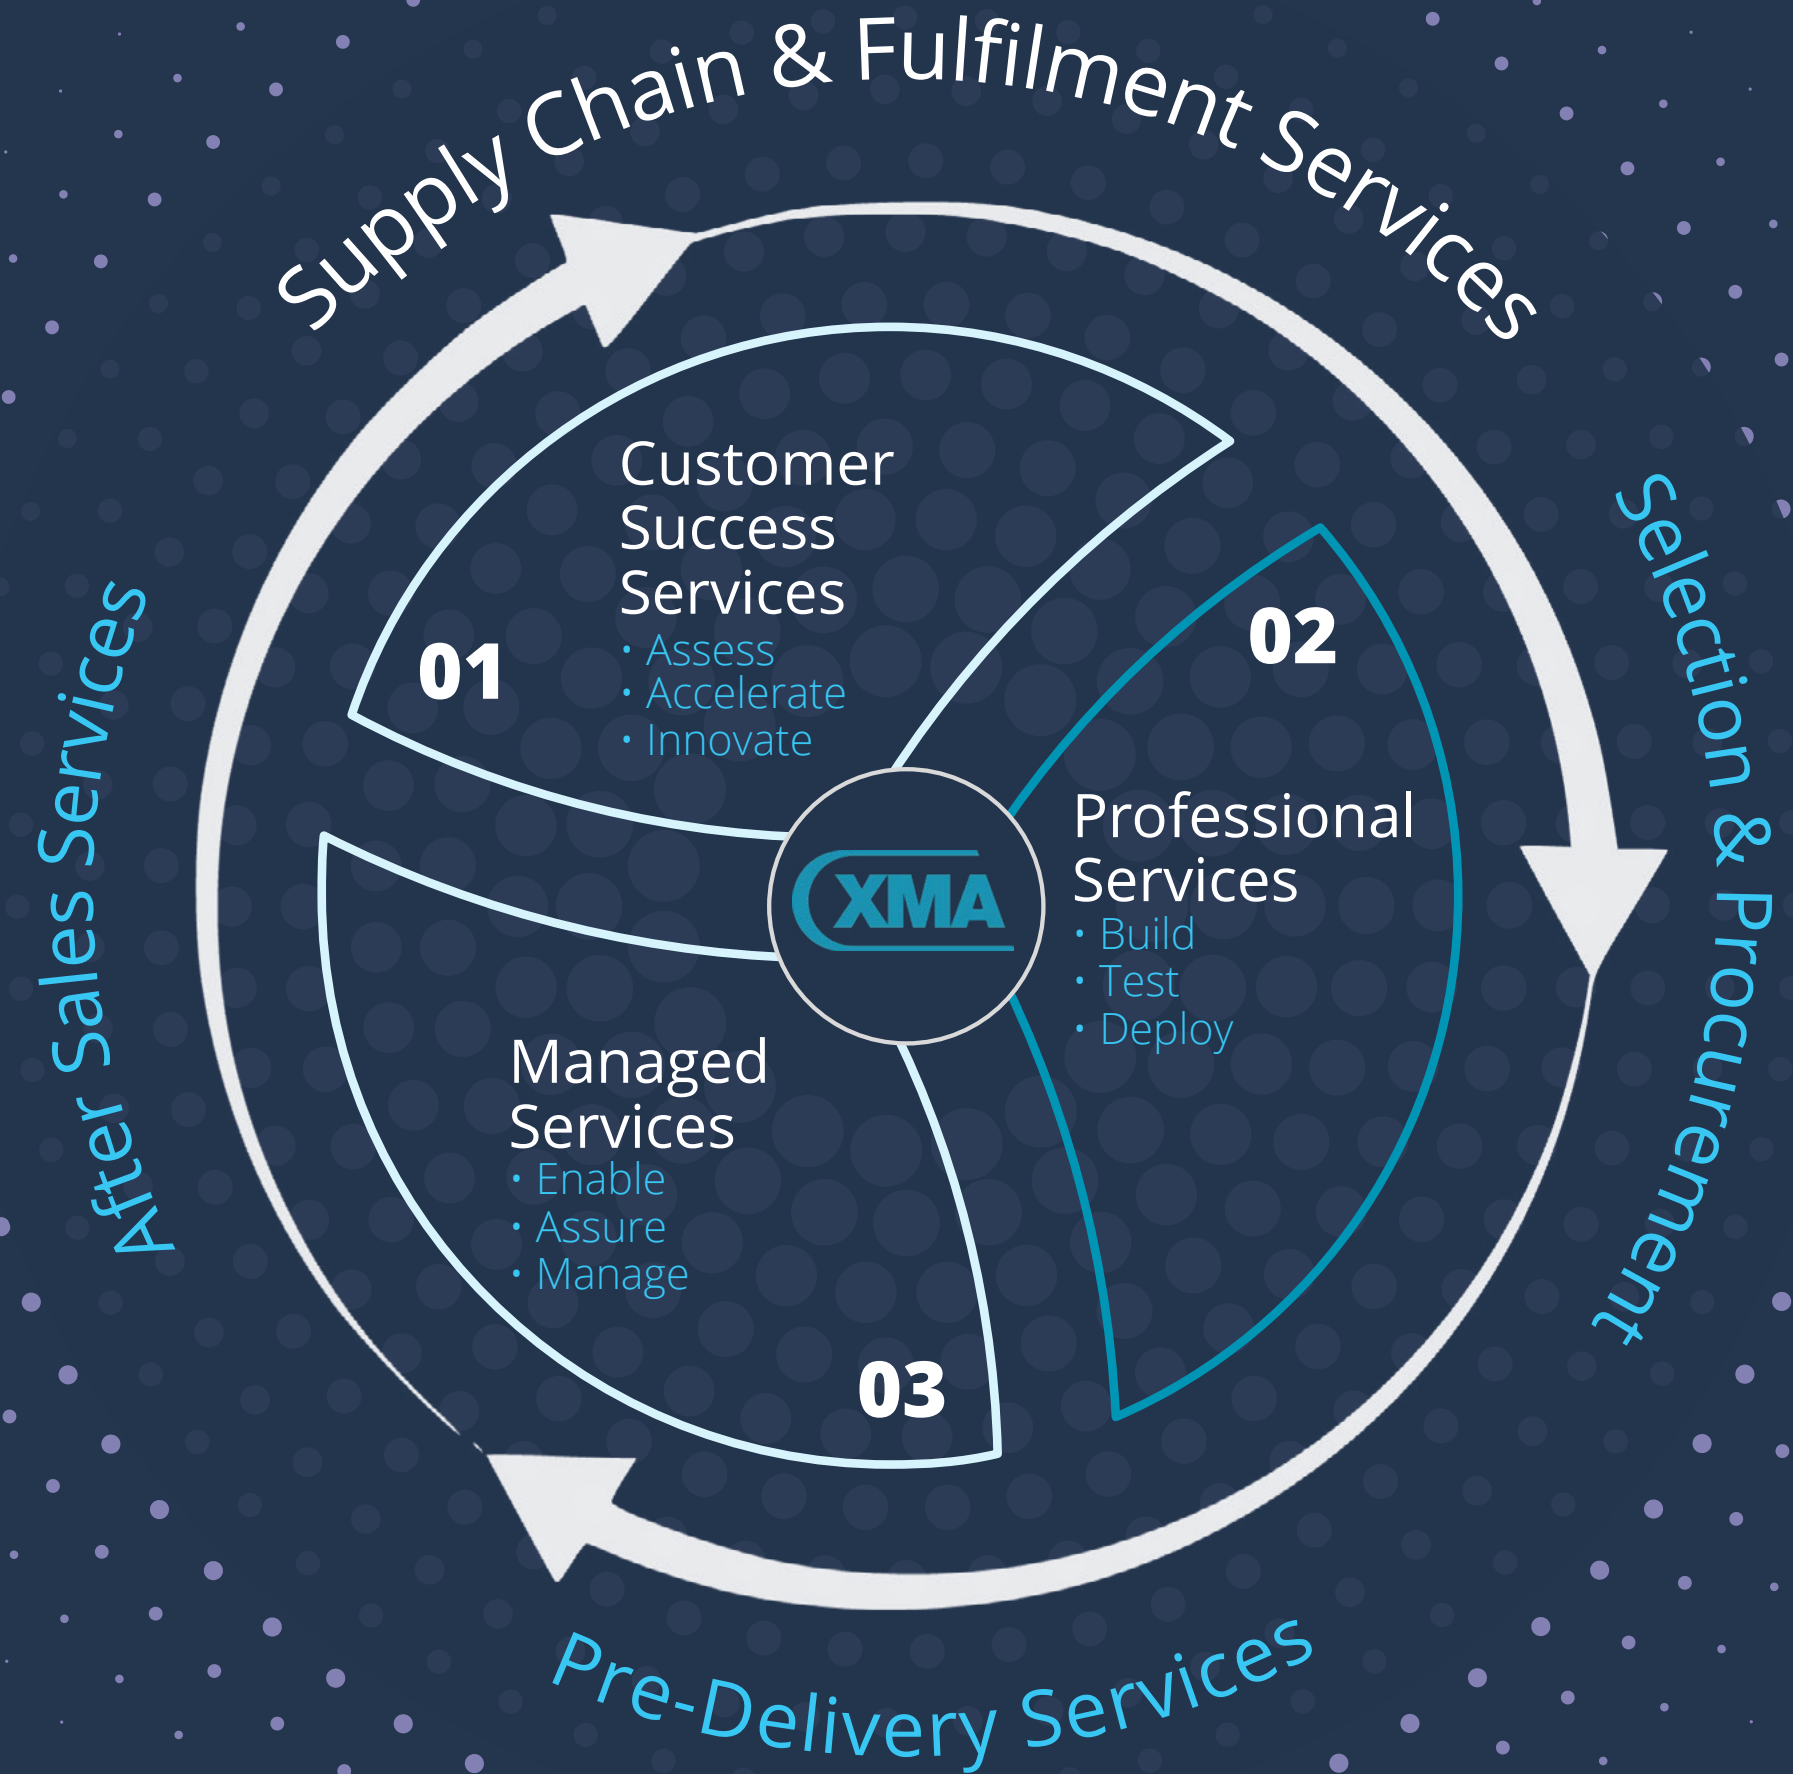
Supply Chain & Fulfilment Services

Selection & Procurement

Pre-Delivery Services

After Sales Services

01

Customer Success Services
• Assess
• Accelerate
• Innovate

02

Professional Services
• Build
• Test
• Deploy

XMA

Managed Services
• Enable
• Assure
• Manage

03